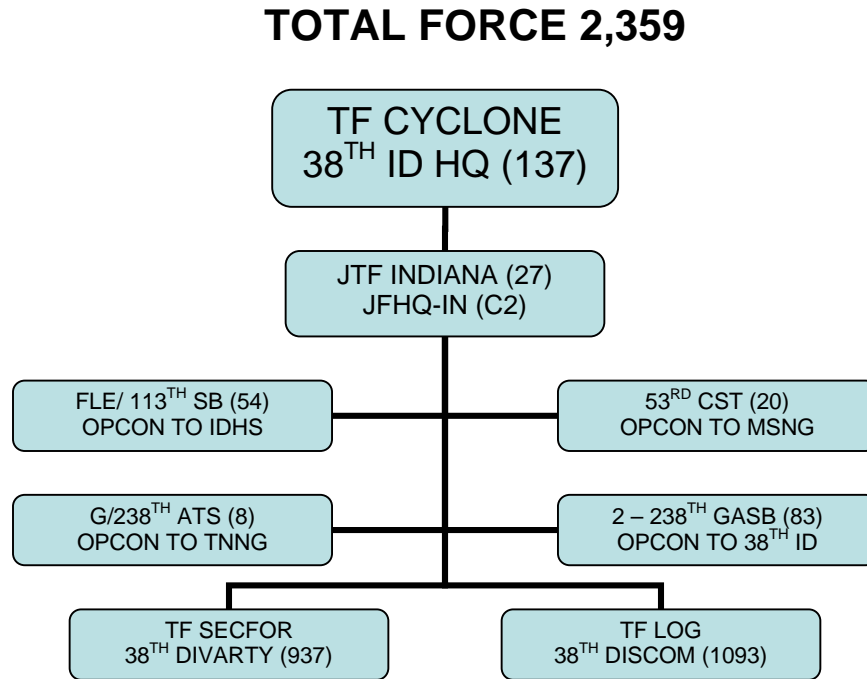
TOTAL FORCE 2,359

TF CYCLONE
38$^{TH}$ ID HQ (137)

JTF INDIANA (27)
JFHQ-IN (C2)

FLE/ 113$^{TH}$ SB (54)
OPCON TO IDHS

53$^{RD}$ CST (20)
OPCON TO MSNG

G/238$^{TH}$ ATS (8)
OPCON TO TNNG

2 – 238$^{TH}$ GASB (83)
OPCON TO 38$^{TH}$ ID

TF SECFOR
38$^{TH}$ DIVARTY (937)

TF LOG
38$^{TH}$ DISCOM (1093)